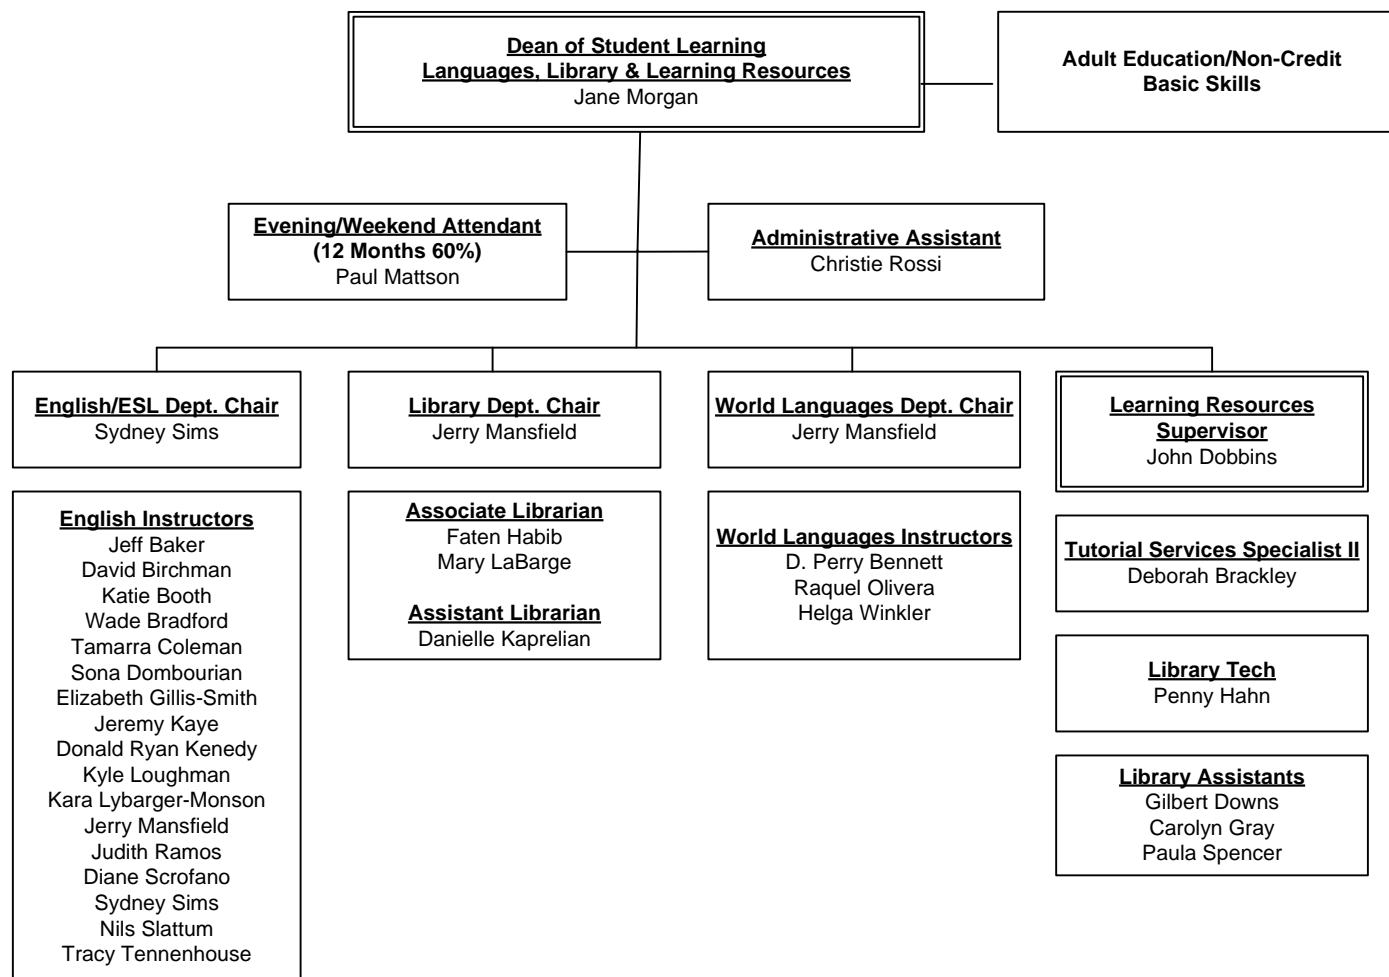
Dean of Student Learning
Languages, Library & Learning Resources
Jane Morgan

Adult Education/Non-Credit
Basic Skills

Evening/Weekend Attendant
(12 Months 60%)
Paul Mattson

Administrative Assistant
Christie Rossi

English/ESL Dept. Chair
Sydney Sims

English Instructors
Jeff Baker
David Birchman
Katie Booth
Wade Bradford
Tamarra Coleman
Sona Dombourian
Elizabeth Gillis-Smith
Jeremy Kaye
Donald Ryan Kenedy
Kyle Loughman
Kara Lybarger-Monson
Jerry Mansfield
Judith Ramos
Diane Scrofano
Sydney Sims
Nils Slattum
Tracy Tennenhouse

Library Dept. Chair
Jerry Mansfield

Associate Librarian
Faten Habib
Mary LaBarge

Assistant Librarian
Danielle Kaprelian

World Languages Dept. Chair
Jerry Mansfield

World Languages Instructors
D. Perry Bennett
Raquel Olivera
Helga Winkler

Learning Resources Supervisor
John Dobbins

Tutorial Services Specialist II
Deborah Brackley

Library Tech
Penny Hahn

Library Assistants
Gilbert Downs
Carolyn Gray
Paula Spencer